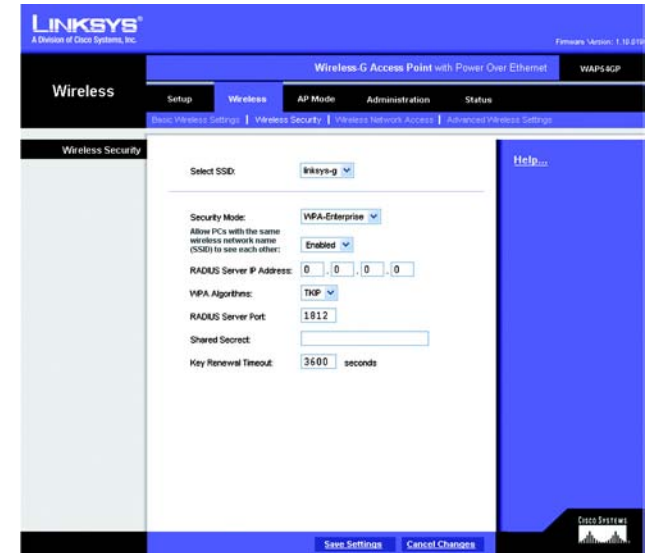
LINKSYS®
A Division of Cisco Systems, Inc.

Firmware Version: 1.10.01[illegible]

Wireless

Wireless-G Access Point with Power Over Ethernet

WAP54GP

Setup | Wireless | AP Mode | Administration | Status

Basic Wireless Settings | Wireless Security | Wireless Network Access | Advanced Wireless Settings

Wireless Security

Select SSID: linksys-g

Security Mode: WPA-Enterprise

Allow PCs with the same wireless network name (SSID) to see each other: Enabled

RADIUS Server IP Address: 0 . 0 . 0 . 0

WPA Algorithms: TKIP

RADIUS Server Port: 1812

Shared Secrect:

Key Renewal Timeout: 3600 seconds

Help...

Cisco Systems

Save Settings | Cancel Changes